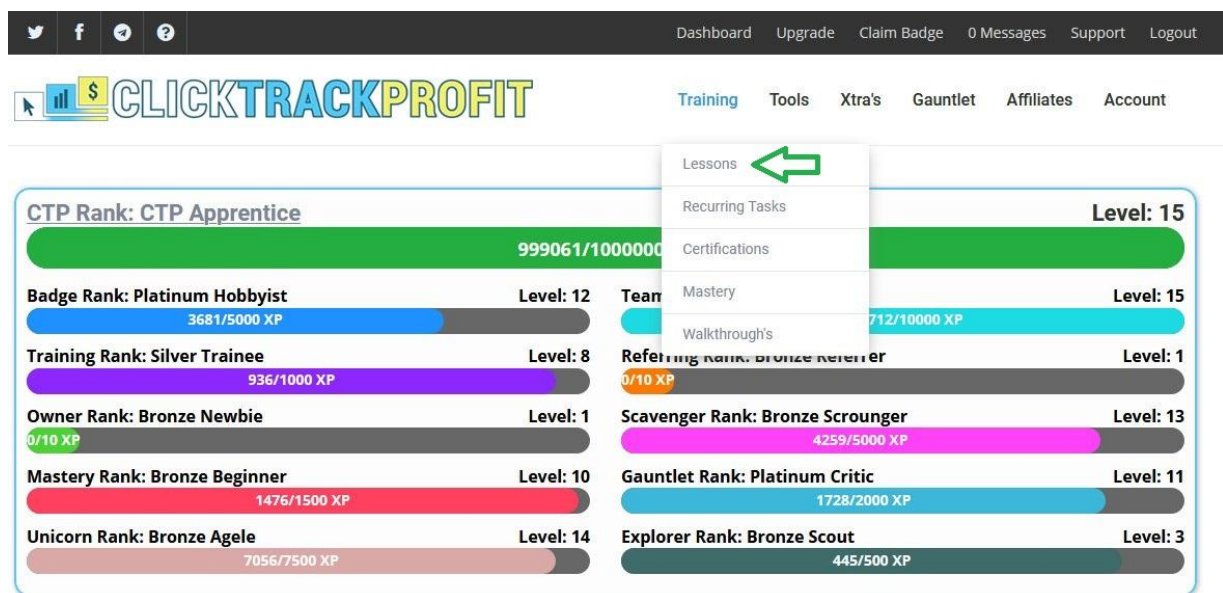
Dashboard Upgrade Claim Badge 0 Messages Support Logout

$ CLICKTRACKPROFIT

Training Tools Xtra's Gauntlet Affiliates Account

Lessons
Recurring Tasks
Certifications
Mastery
Walkthrough's

CTP Rank: CTP Apprentice
Level: 15
999061/1000000

Badge Rank: Platinum Hobbyist Level: 12
3681/5000 XP

Team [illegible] Level: 15
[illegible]712/10000 XP

Training Rank: Silver Trainee Level: 8
936/1000 XP

Referring Rank: Bronze Referrer Level: 1
0/10 XP

Owner Rank: Bronze Newbie Level: 1
0/10 XP

Scavenger Rank: Bronze Scrounger Level: 13
4259/5000 XP

Mastery Rank: Bronze Beginner Level: 10
1476/1500 XP

Gauntlet Rank: Platinum Critic Level: 11
1728/2000 XP

Unicorn Rank: Bronze Agele Level: 14
7056/7500 XP

Explorer Rank: Bronze Scout Level: 3
445/500 XP